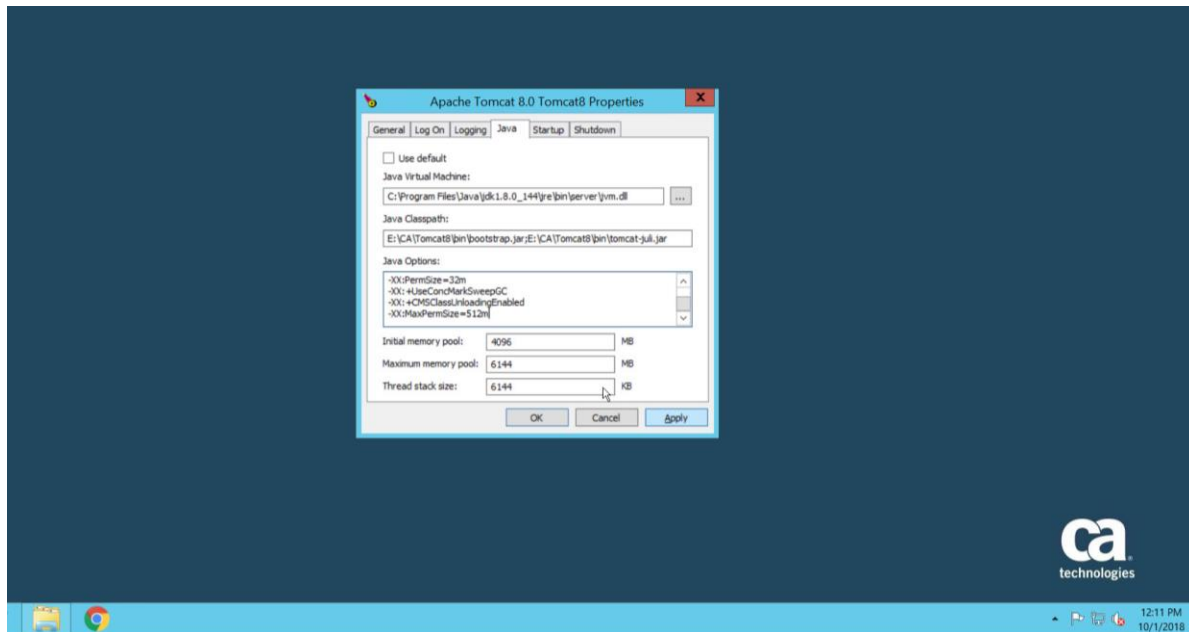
Apache Tomcat 8.0 Tomcat8 Properties

General | Log On | Logging | Java | Startup | Shutdown

Use default

Java Virtual Machine:

C:\Program Files\Java\jdk1.8.0_144\jre\bin\server\jvm.dll

...

Java Classpath:

E:\CA\Tomcat8\bin\bootstrap.jar;E:\CA\Tomcat8\bin\tomcat-juli.jar

Java Options:

-XX:PermSize=32m
-XX:+UseConcMarkSweepGC
-XX:+CMSClassUnloadingEnabled
-XX:MaxPermSize=512m

Initial memory pool: 4096 MB

Maximum memory pool: 6144 MB

Thread stack size: 6144 KB

OK Cancel Apply

ca technologies

12:11 PM
10/1/2018